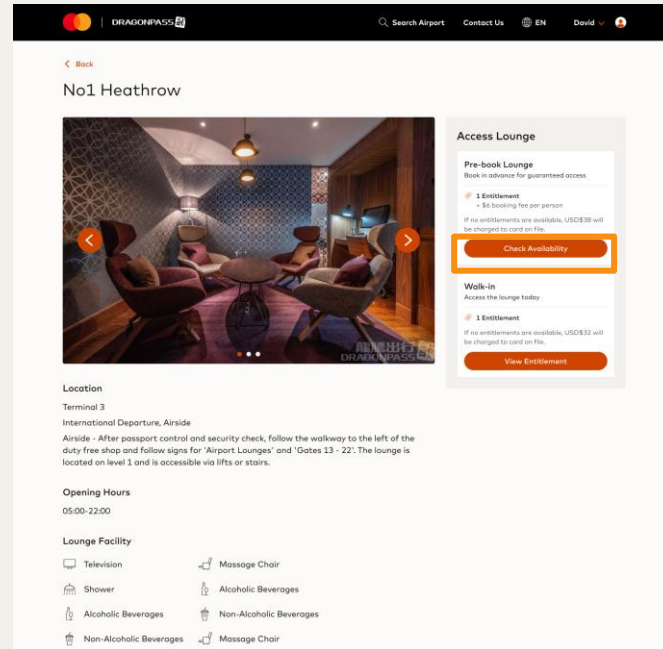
DRAGONPASS

Search Airport
Contact Us
EN
David

< Back

No1 Heathrow

龍騰出行
DRAGONPASS

Access Lounge

Pre-book Lounge
Book in advance for guaranteed access

1 Entitlement
+ $6 booking fee per person

If no entitlements are available, USD$38 will be charged to card on file.

Check Availability

Walk-in
Access the lounge today

1 Entitlement

If no entitlements are available, USD$32 will be charged to card on file.

View Entitlement

Location

Terminal 3

International Departure, Airside

Airside - After passport control and security check, follow the walkway to the left of the duty free shop and follow signs for 'Airport Lounges' and 'Gates 13 - 22'. The lounge is located on level 1 and is accessible via lifts or stairs.

Opening Hours

05:00-22:00

Lounge Facility

Television
Massage Chair
Shower
Alcoholic Beverages
Alcoholic Beverages
Non-Alcoholic Beverages
Non-Alcoholic Beverages
Massage Chair